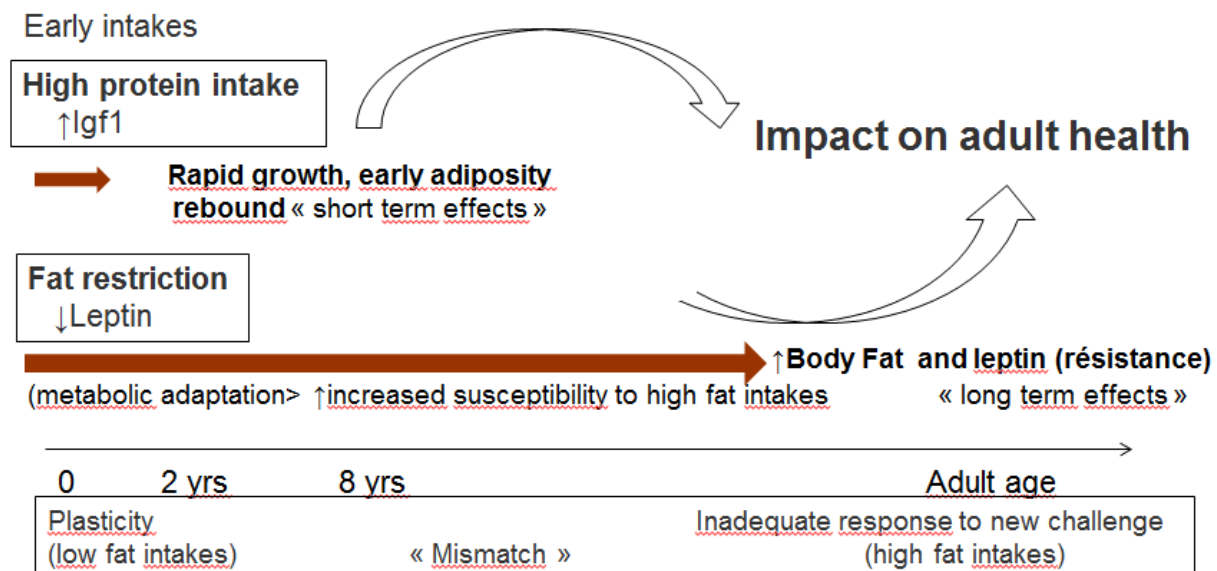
Early intakes

High protein intake
↑Igf1

Impact on adult health

Rapid growth, early adiposity rebound « short term effects »

Fat restriction
↓Leptin

↑Body Fat and leptin (résistance)

(metabolic adaptation> ↑increased susceptibility to high fat intakes

« long term effects »

0 2 yrs 8 yrs Adult age

Plasticity
(low fat intakes)

« Mismatch »

Inadequate response to new challenge
(high fat intakes)